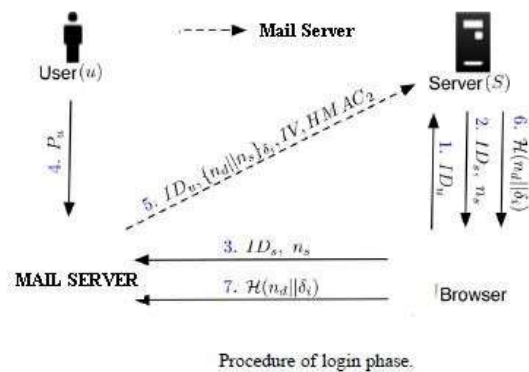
Mail Server

User$(u)$

Server$(S)$

4. $P_u$

5. $ID_u, \{n_d||n_s\}_{\delta_i}, IV, HMAC_2$

1. $ID_u$

2. $ID_s, n_s$

6. $\mathcal{H}(n_d||\delta_i)$

3. $ID_s, n_s$

7. $\mathcal{H}(n_d||\delta_i)$

MAIL SERVER

Browser

Procedure of login phase.